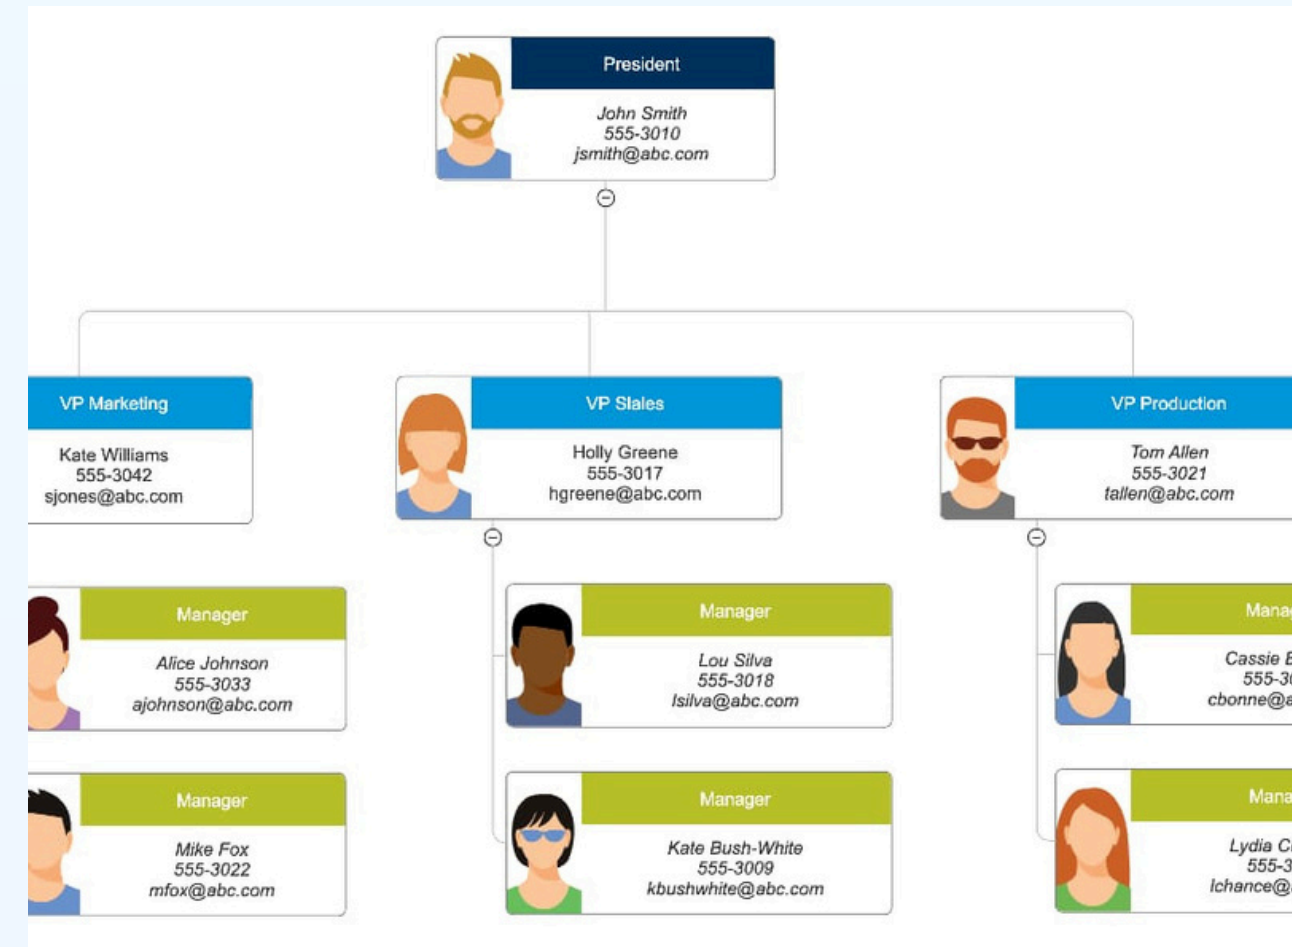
President
John Smith
555-3010
jsmith@abc.com

VP Marketing
Kate Williams
555-3042
sjones@abc.com

VP Slales
Holly Greene
555-3017
hgreene@abc.com

VP Production
Tom Allen
555-3021
tallen@abc.com

Manager
Alice Johnson
555-3033
ajohnson@abc.com

Manager
Mike Fox
555-3022
mfox@abc.com

Manager
Lou Silva
555-3018
lsilva@abc.com

Manager
Kate Bush-White
555-3009
kbushwhite@abc.com

Manag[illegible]
Cassie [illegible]
555-3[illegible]
cbonne@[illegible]

Mana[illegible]
Lydia C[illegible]
555-3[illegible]
lchance@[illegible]